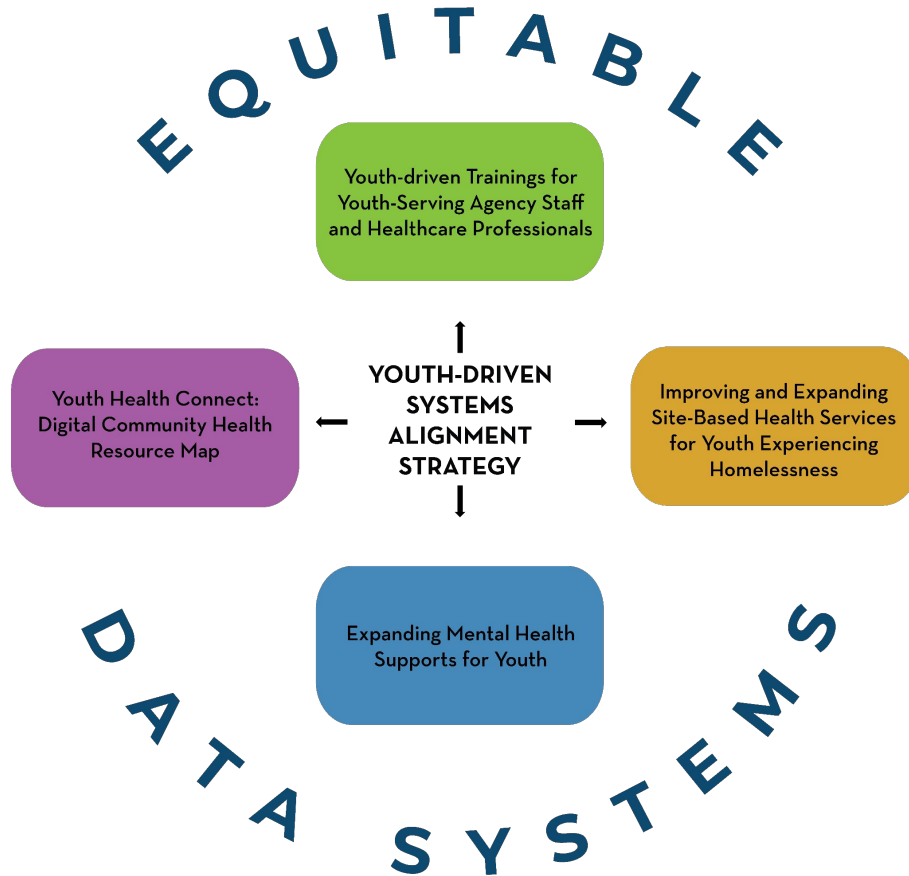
EQUITABLE

Youth-driven Trainings for Youth-Serving Agency Staff and Healthcare Professionals

Youth Health Connect: Digital Community Health Resource Map

YOUTH-DRIVEN SYSTEMS ALIGNMENT STRATEGY

Improving and Expanding Site-Based Health Services for Youth Experiencing Homelessness

Expanding Mental Health Supports for Youth

DATA SYSTEMS